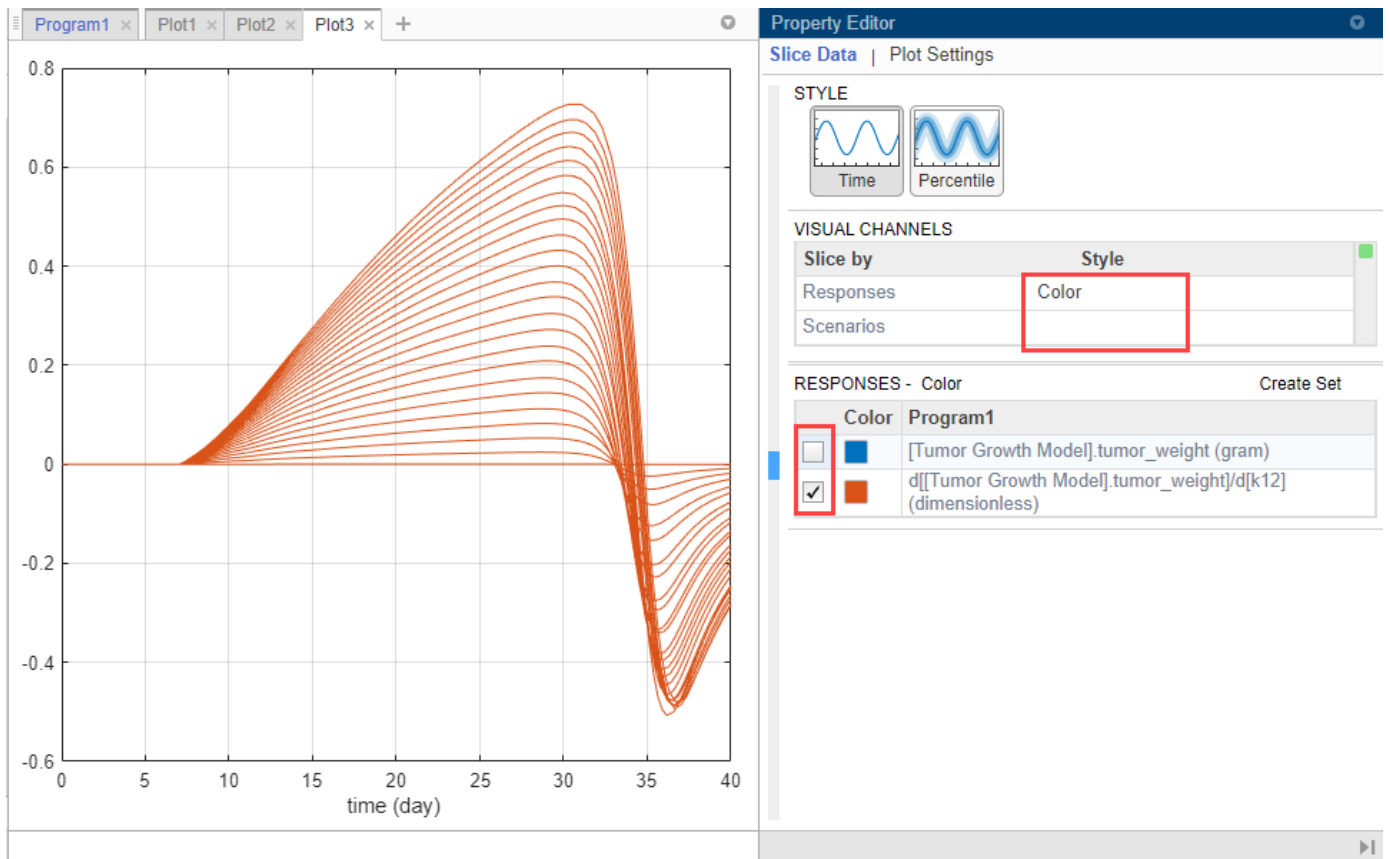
Program1 × Plot1 × Plot2 × Plot3 × +

0.8
0.6
0.4
0.2
0
-0.2
-0.4
-0.6
0 5 10 15 20 25 30 35 40
time (day)

Property Editor

Slice Data | Plot Settings

STYLE

Time Percentile

VISUAL CHANNELS

| Slice by | Style |
|---|---|
| Responses | Color |
| Scenarios | |

RESPONSES - Color Create Set

| | Color | Program1 |
|---|---|---|
| ☐ | | [Tumor Growth Model].tumor_weight (gram) |
| ✓ | | d[[Tumor Growth Model].tumor_weight]/d[k12] (dimensionless) |